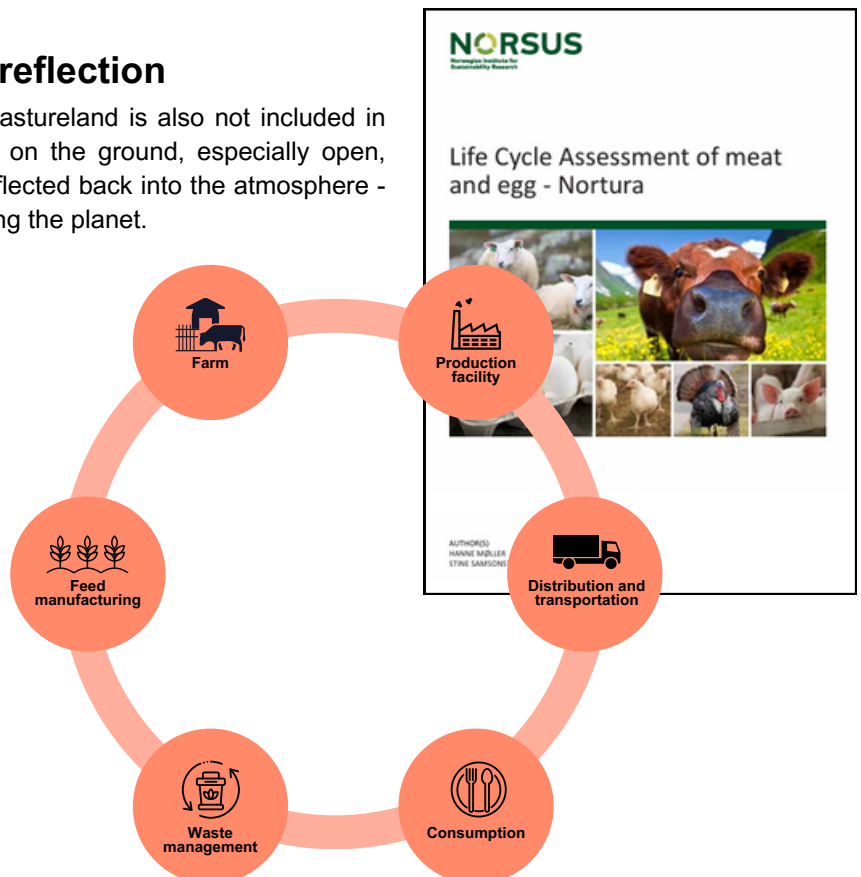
reflection

astureland is also not included in on the ground, especially open, flected back into the atmosphere - ng the planet.

NORSUS
Norwegian Institute for Sustainability Research

Life Cycle Assessment of meat and egg - Nortura

AUTHOR(S)
HANNE MØLLER
STINE SAMSONS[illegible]

Farm

Production facility

Distribution and transportation

Consumption

Waste management

Feed manufacturing